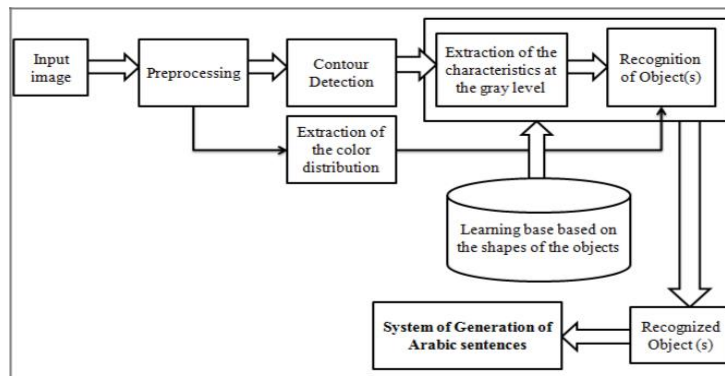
Input image

Preprocessing

Contour Detection

Extraction of the characteristics at the gray level

Recognition of Object(s)

Extraction of the color distribution

Learning base based on the shapes of the objects

Recognized Object (s)

System of Generation of Arabic sentences